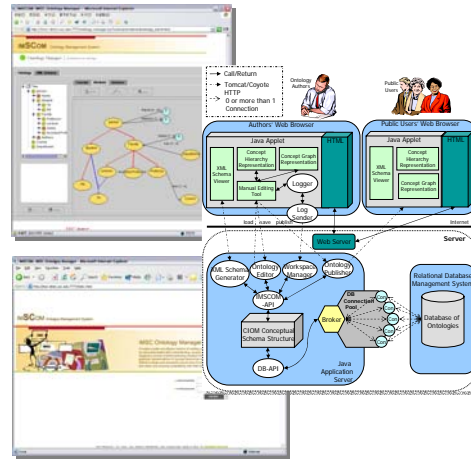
Call/Return
Tomcat/Coyote HTTP
0 or more than 1 Connection
Ontology Authors
Public Users
Authors' Web Browser
Public Users' Web Browser
Java Applet
HTML
XML Schema Viewer
Concept Hierarchy Representation
Concept Graph Representation
Manual Editing Tool
Logger
Log Sender
load
save
publish
Java Applet
HTML
XML Schema Viewer
Concept Hierarchy Representation
Concept Graph Representation
Internet
Web Server
Server
XML Schema Generator
Ontology Editor
Workspace Manager
Ontology Publisher
IMSCOM API
CIOM Conceptual Schema Structure
DB-API
Broker
DB Connection Pool
Con
Con
Con
Con
Con
Java Application Server
Relational Database Management System
Database of Ontologies